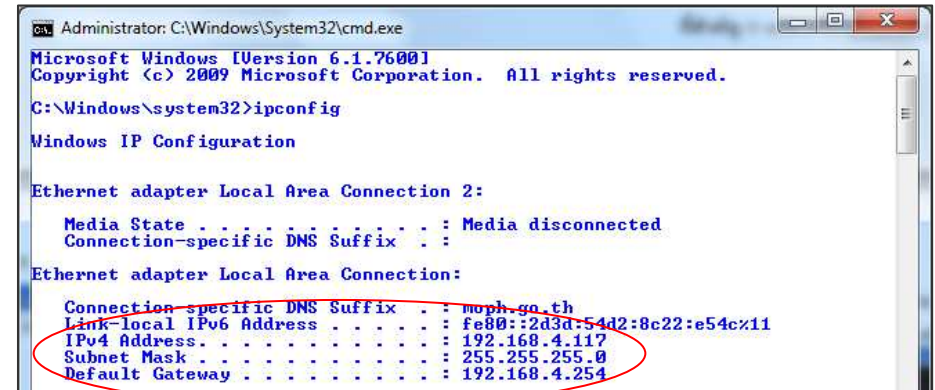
Administrator: C:\Windows\System32\cmd.exe

Microsoft Windows [Version 6.1.7600]
Copyright (c) 2009 Microsoft Corporation. All rights reserved.

C:\Windows\system32>ipconfig

Windows IP Configuration

Ethernet adapter Local Area Connection 2:

Media State . . . . . . . . . . . : Media disconnected
Connection-specific DNS Suffix . :

Ethernet adapter Local Area Connection:

Connection-specific DNS Suffix . : moph.go.th
Link-local IPv6 Address . . . . . : fe80::2d3d:54d2:8c22:e54c%11
IPv4 Address. . . . . . . . . . . : 192.168.4.117
Subnet Mask . . . . . . . . . . . : 255.255.255.0
Default Gateway . . . . . . . . . : 192.168.4.254